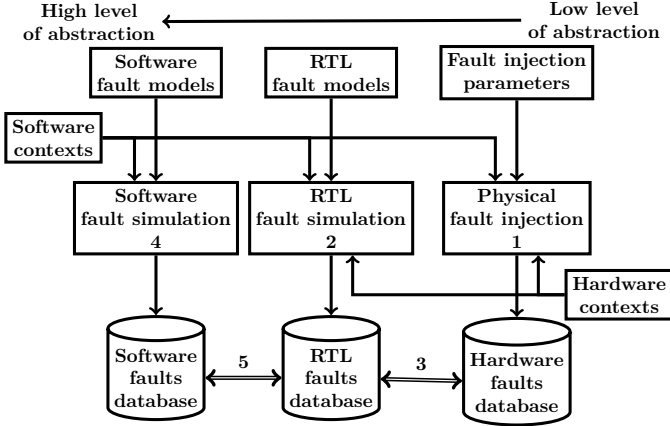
High level of abstraction

Low level of abstraction

Software fault models

RTL fault models

Fault injection parameters

Software contexts

Software fault simulation 4

RTL fault simulation 2

Physical fault injection 1

Hardware contexts

Software faults database

5

RTL faults database

3

Hardware faults database